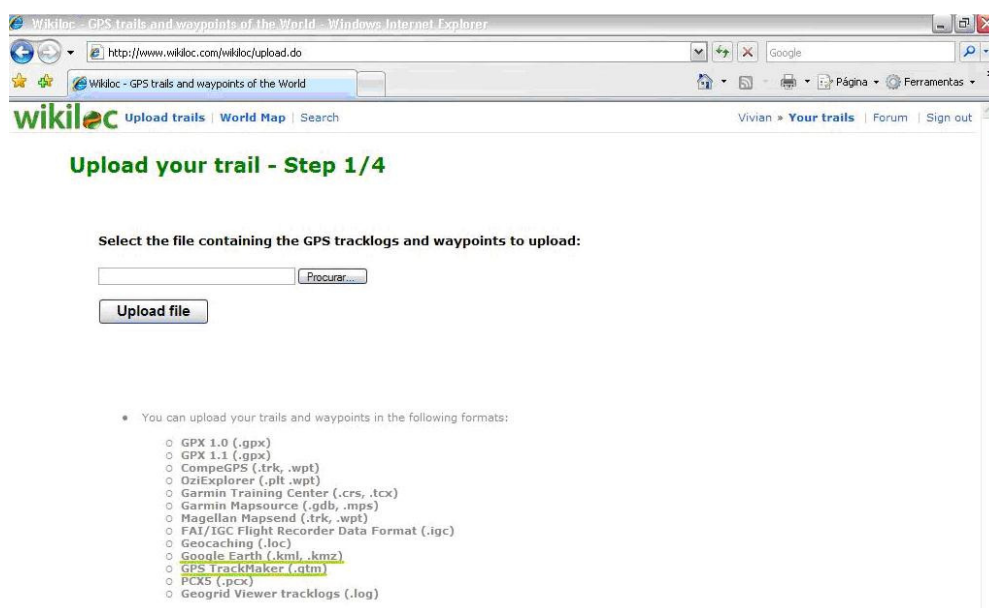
Wikiloc - GPS trails and waypoints of the World - Windows Internet Explorer

http://www.wikiloc.com/wikiloc/upload.do

Google

Wikiloc - GPS trails and waypoints of the World

Página ▾ Ferramentas ▾

wikiloc Upload trails | World Map | Search

Vivian » Your trails | Forum | Sign out

Upload your trail - Step 1/4

Select the file containing the GPS tracklogs and waypoints to upload:

Procurar...

Upload file

- You can upload your trails and waypoints in the following formats:
  - GPX 1.0 (.gpx)
  - GPX 1.1 (.gpx)
  - CompeGPS (.trk, .wpt)
  - OziExplorer (.plt .wpt)
  - Garmin Training Center (.crs, .tcx)
  - Garmin Mapsource (.gdb, .mps)
  - Magellan Mapsend (.trk, .wpt)
  - FAI/IGC Flight Recorder Data Format (.igc)
  - Geocaching (.loc)
  - Google Earth (.kml, .kmz)
  - GPS TrackMaker (.gtm)
  - PCX5 (.pcx)
  - Geogrid Viewer tracklogs (.log)